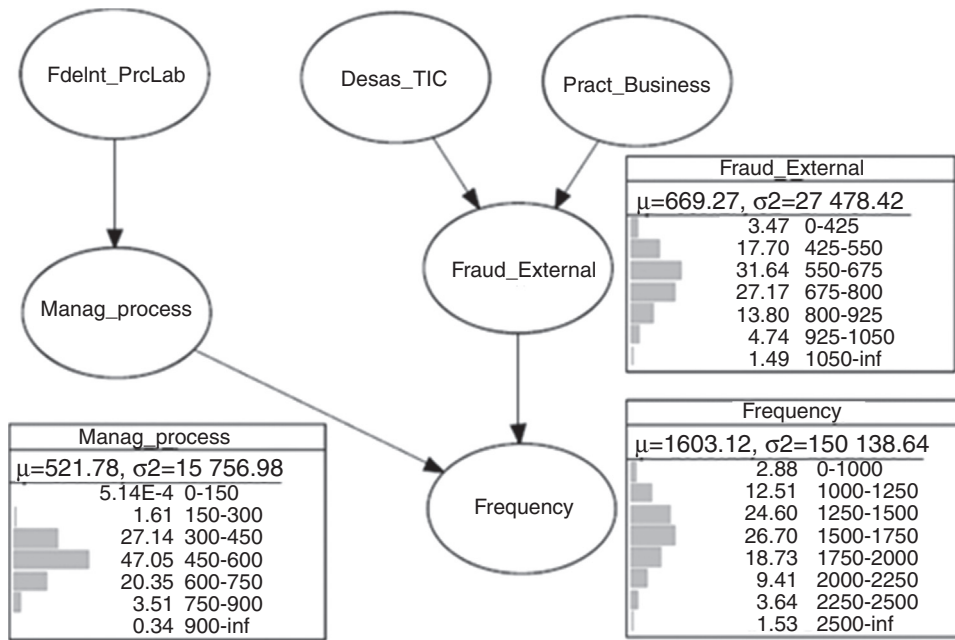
FdeInt_PrcLab

Desas_TIC

Pract_Business

Fraud_External
$\mu$=669.27, $\sigma$2=27 478.42

| | |
|---|---|
| 3.47 | 0-425 |
| 17.70 | 425-550 |
| 31.64 | 550-675 |
| 27.17 | 675-800 |
| 13.80 | 800-925 |
| 4.74 | 925-1050 |
| 1.49 | 1050-inf |

Fraud_External

Manag_process

Frequency
$\mu$=1603.12, $\sigma$2=150 138.64

| | |
|---|---|
| 2.88 | 0-1000 |
| 12.51 | 1000-1250 |
| 24.60 | 1250-1500 |
| 26.70 | 1500-1750 |
| 18.73 | 1750-2000 |
| 9.41 | 2000-2250 |
| 3.64 | 2250-2500 |
| 1.53 | 2500-inf |

Manag_process
$\mu$=521.78, $\sigma$2=15 756.98

| | |
|---|---|
| 5.14E-4 | 0-150 |
| 1.61 | 150-300 |
| 27.14 | 300-450 |
| 47.05 | 450-600 |
| 20.35 | 600-750 |
| 3.51 | 750-900 |
| 0.34 | 900-inf |

Frequency